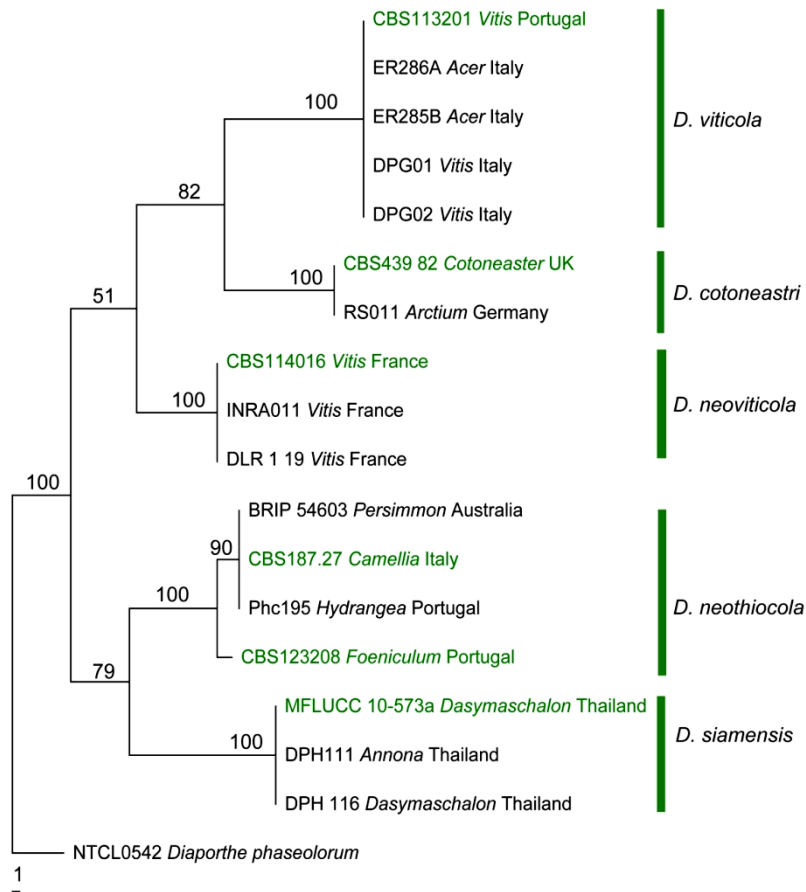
CBS113201 Vitis Portugal
ER286A Acer Italy
ER285B Acer Italy
DPG01 Vitis Italy
DPG02 Vitis Italy
D. viticola
100
82
CBS439 82 Cotoneaster UK
RS011 Arctium Germany
100
D. cotoneastri
51
CBS114016 Vitis France
INRA011 Vitis France
DLR 1 19 Vitis France
100
D. neoviticola
100
BRIP 54603 Persimmon Australia
CBS187.27 Camellia Italy
Phc195 Hydrangea Portugal
CBS123208 Foeniculum Portugal
90
100
D. neothiocola
79
MFLUCC 10-573a Dasymaschalon Thailand
DPH111 Annona Thailand
DPH 116 Dasymaschalon Thailand
100
D. siamensis
NTCL0542 Diaporthe phaseolorum
1